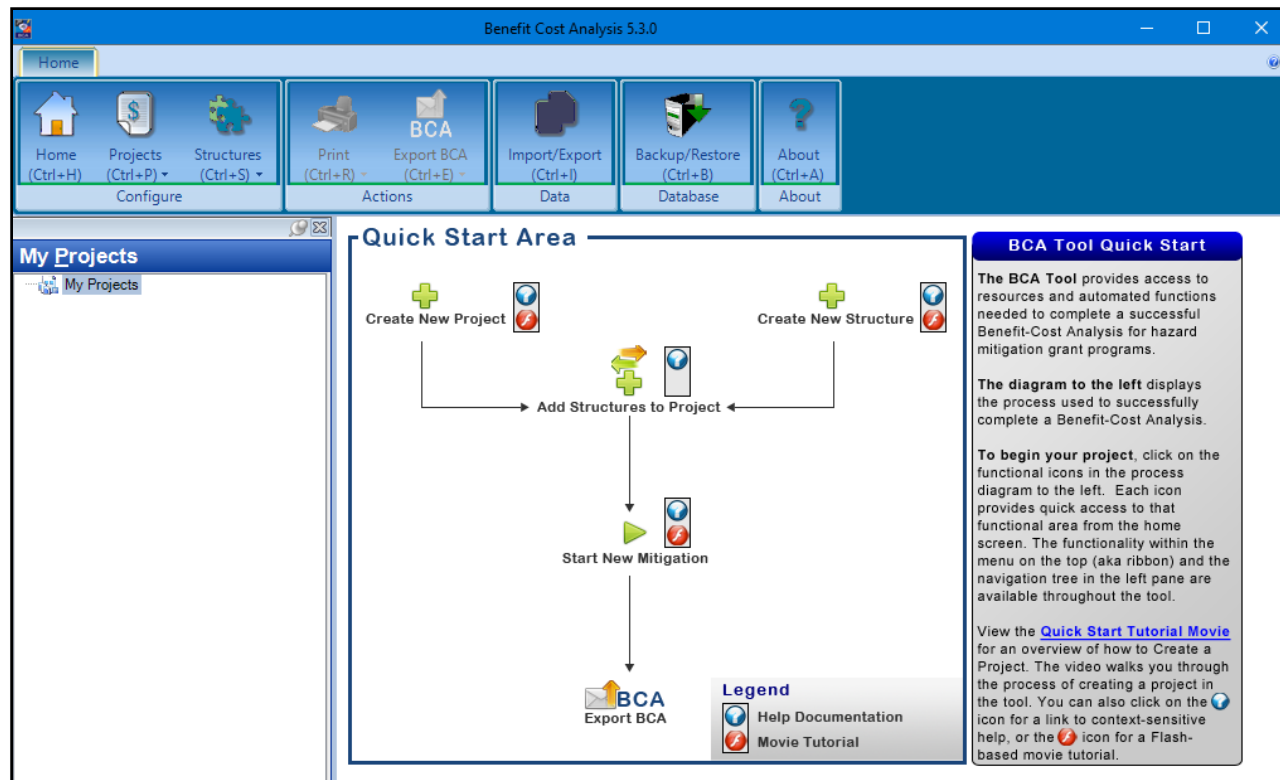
Benefit Cost Analysis 5.3.0

Home

Home (Ctrl+H)
Projects (Ctrl+P)
Structures (Ctrl+S)
Configure

Print (Ctrl+R)
BCA
Export BCA (Ctrl+E)
Actions

Import/Export (Ctrl+I)
Data

Backup/Restore (Ctrl+B)
Database

About (Ctrl+A)
About

My Projects

My Projects

Quick Start Area

Create New Project

Create New Structure

Add Structures to Project

Start New Mitigation

BCA
Export BCA

Legend
Help Documentation
Movie Tutorial

BCA Tool Quick Start

The BCA Tool provides access to resources and automated functions needed to complete a successful Benefit-Cost Analysis for hazard mitigation grant programs.

The diagram to the left displays the process used to successfully complete a Benefit-Cost Analysis.

To begin your project, click on the functional icons in the process diagram to the left. Each icon provides quick access to that functional area from the home screen. The functionality within the menu on the top (aka ribbon) and the navigation tree in the left pane are available throughout the tool.

View the Quick Start Tutorial Movie for an overview of how to Create a Project. The video walks you through the process of creating a project in the tool. You can also click on the icon for a link to context-sensitive help, or the icon for a Flash-based movie tutorial.